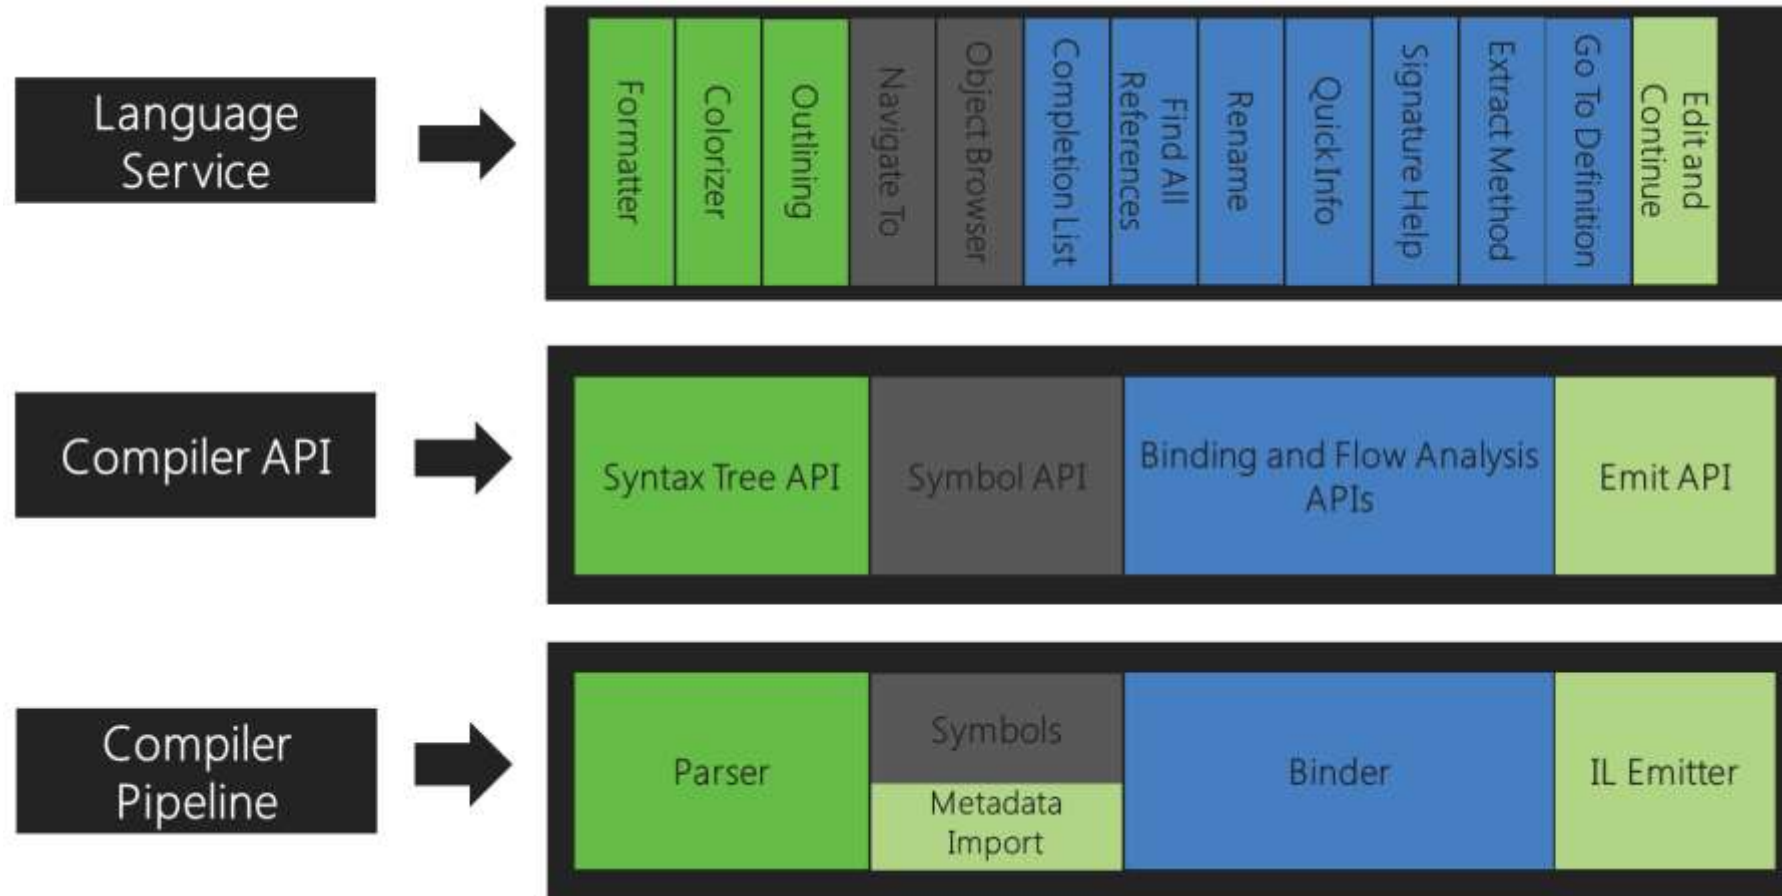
Language Service

Formatter

Colorizer

Outlining

Navigate To

Object Browser

Completion List

Find All References

Rename

QuickInfo

Signature Help

Extract Method

Go To Definition

Edit and Continue

Compiler API

Syntax Tree API

Symbol API

Binding and Flow Analysis APIs

Emit API

Compiler Pipeline

Parser

Symbols

Metadata Import

Binder

IL Emitter